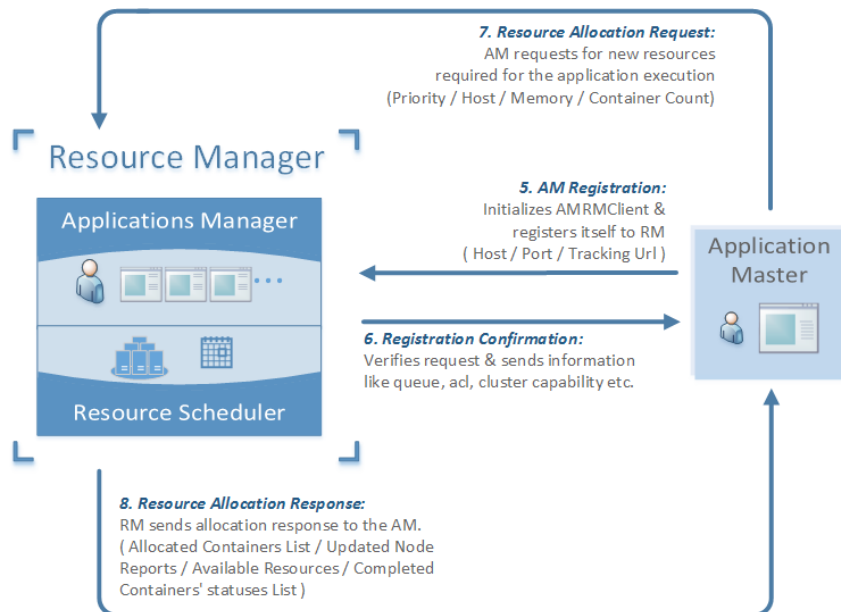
7. Resource Allocation Request:
AM requests for new resources required for the application execution (Priority / Host / Memory / Container Count)

Resource Manager

Applications Manager

Resource Scheduler

5. AM Registration:
Initializes AMRMClient & registers itself to RM ( Host / Port / Tracking Url )

Application Master

6. Registration Confirmation:
Verifies request & sends information like queue, acl, cluster capability etc.

8. Resource Allocation Response:
RM sends allocation response to the AM. ( Allocated Containers List / Updated Node Reports / Available Resources / Completed Containers' statuses List )